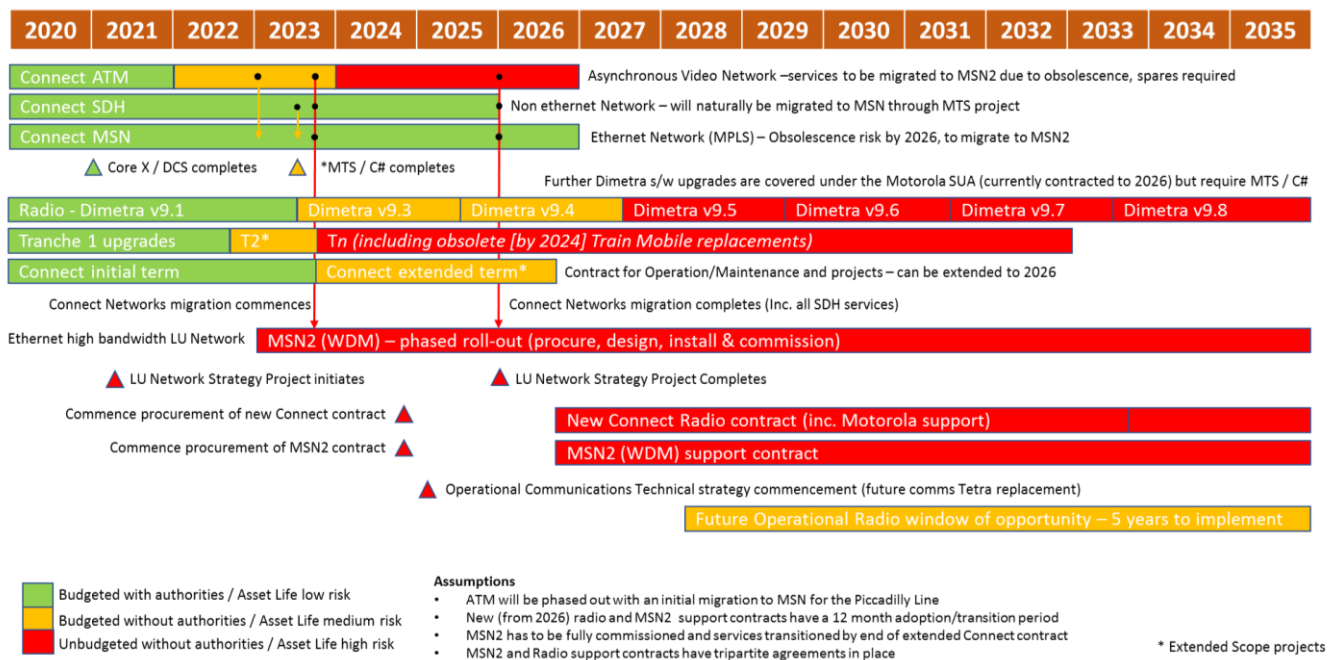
| 2020 | 2021 | 2022 | 2023 | 2024 | 2025 | 2026 | 2027 | 2028 | 2029 | 2030 | 2031 | 2032 | 2033 | 2034 | 2035 |
|---|---|---|---|---|---|---|---|---|---|---|---|---|---|---|---|

Connect ATM
Asynchronous Video Network –services to be migrated to MSN2 due to obsolescence, spares required

Connect SDH
Non ethernet Network – will naturally be migrated to MSN through MTS project

Connect MSN
Ethernet Network (MPLS) – Obsolescence risk by 2026, to migrate to MSN2

Core X / DCS completes
*MTS / C# completes

Further Dimetra s/w upgrades are covered under the Motorola SUA (currently contracted to 2026) but require MTS / C#

Radio - Dimetra v9.1
Dimetra v9.3
Dimetra v9.4
Dimetra v9.5
Dimetra v9.6
Dimetra v9.7
Dimetra v9.8

Tranche 1 upgrades
T2*
Tn (including obsolete [by 2024] Train Mobile replacements)

Connect initial term
Connect extended term*
Contract for Operation/Maintenance and projects – can be extended to 2026

Connect Networks migration commences
Connect Networks migration completes (Inc. all SDH services)

Ethernet high bandwidth LU Network
MSN2 (WDM) – phased roll-out (procure, design, install & commission)

LU Network Strategy Project initiates
LU Network Strategy Project Completes

Commence procurement of new Connect contract
New Connect Radio contract (inc. Motorola support)

Commence procurement of MSN2 contract
MSN2 (WDM) support contract

Operational Communications Technical strategy commencement (future comms Tetra replacement)

Future Operational Radio window of opportunity – 5 years to implement

Budgeted with authorities / Asset Life low risk
Budgeted without authorities / Asset Life medium risk
Unbudgeted without authorities / Asset Life high risk

Assumptions
• ATM will be phased out with an initial migration to MSN for the Piccadilly Line
• New (from 2026) radio and MSN2 support contracts have a 12 month adoption/transition period
• MSN2 has to be fully commissioned and services transitioned by end of extended Connect contract
• MSN2 and Radio support contracts have tripartite agreements in place

* Extended Scope projects